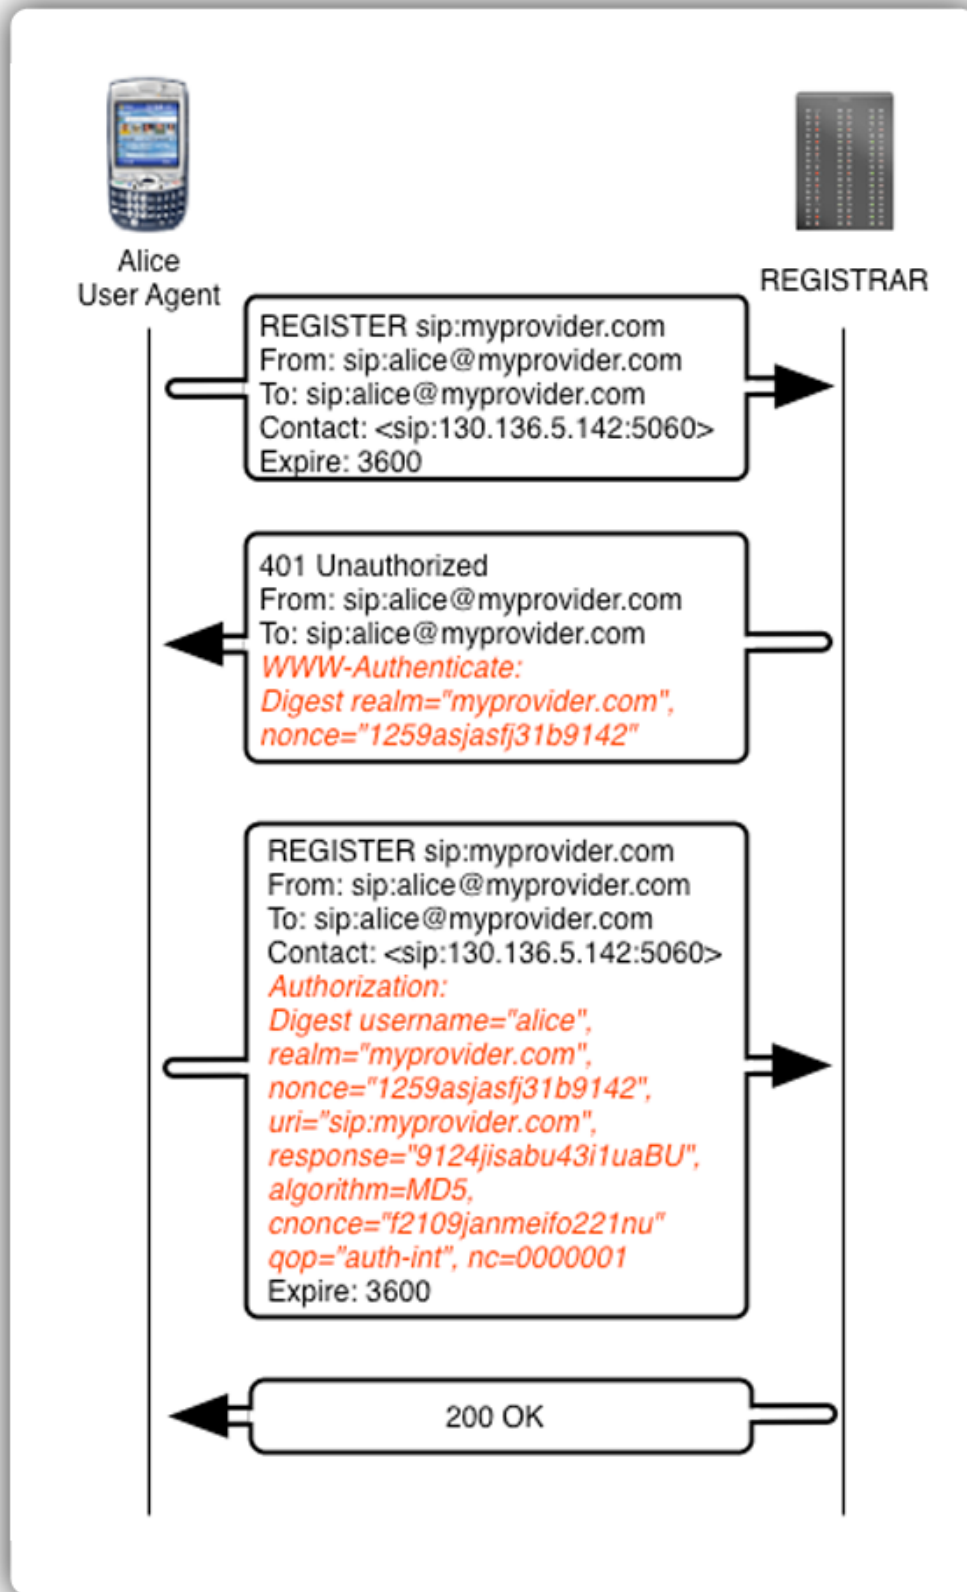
Alice
User Agent

REGISTRAR

REGISTER sip:myprovider.com
From: sip:alice@myprovider.com
To: sip:alice@myprovider.com
Contact: <sip:130.136.5.142:5060>
Expire: 3600

401 Unauthorized
From: sip:alice@myprovider.com
To: sip:alice@myprovider.com
WWW-Authenticate:
Digest realm="myprovider.com",
nonce="1259asjasfj31b9142"

REGISTER sip:myprovider.com
From: sip:alice@myprovider.com
To: sip:alice@myprovider.com
Contact: <sip:130.136.5.142:5060>
Authorization:
Digest username="alice",
realm="myprovider.com",
nonce="1259asjasfj31b9142",
uri="sip:myprovider.com",
response="9124jisabu43i1uaBU",
algorithm=MD5,
cnonce="f2109janmeifo221nu"
qop="auth-int", nc=0000001
Expire: 3600

200 OK